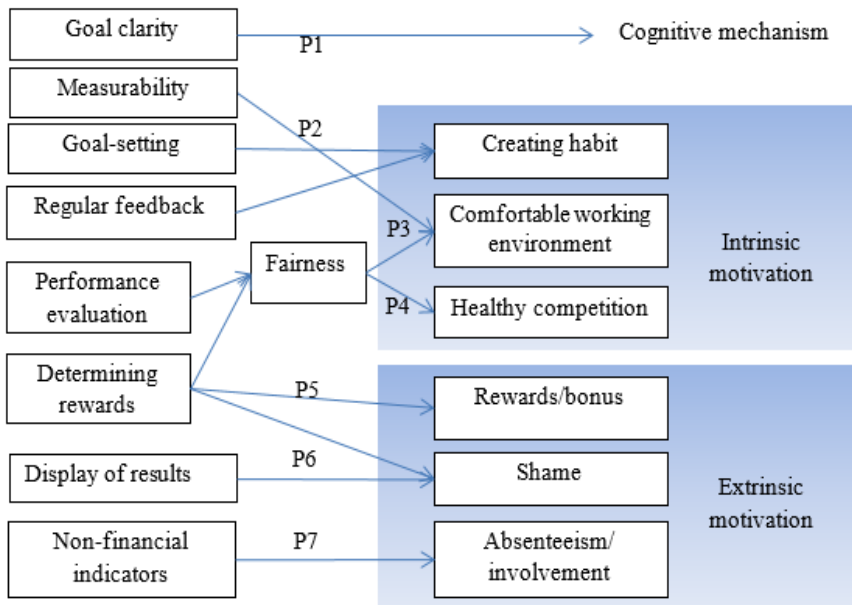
Goal clarity

P1

Cognitive mechanism

Measurability

P2

Goal-setting

Regular feedback

Creating habit

Comfortable working environment

P3

Intrinsic motivation

Performance evaluation

Fairness

P4

Healthy competition

Determining rewards

P5

Rewards/bonus

Display of results

P6

Shame

Extrinsic motivation

Non-financial indicators

P7

Absenteeism/ involvement